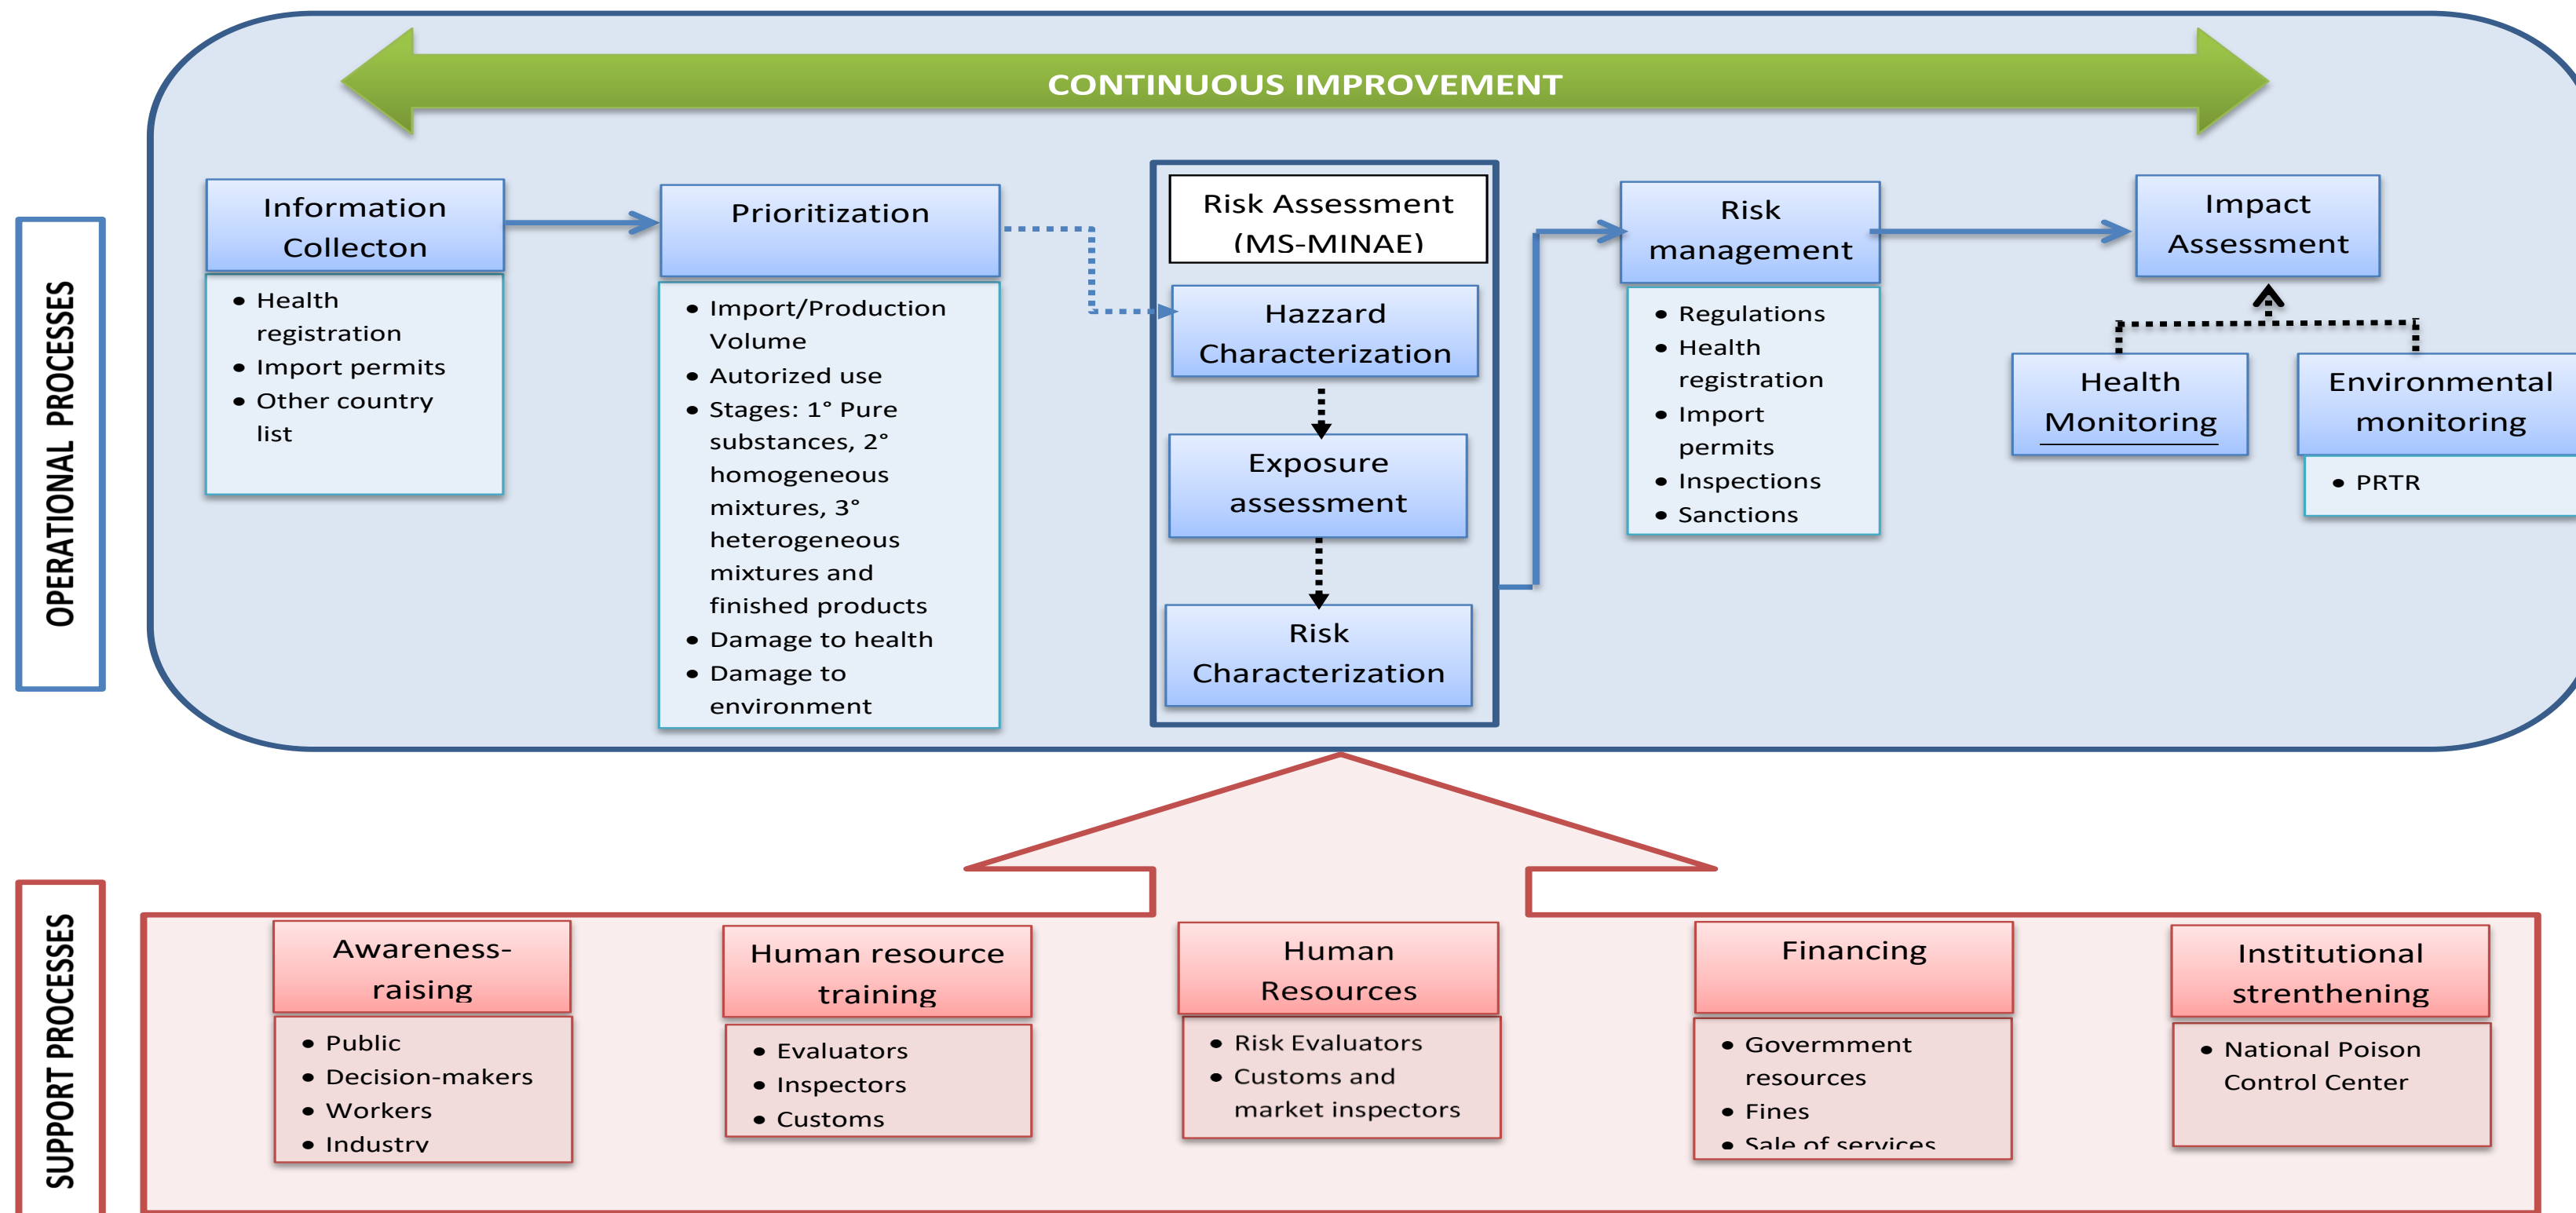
OPERATIONAL PROCESSES

CONTINUOUS IMPROVEMENT

Information Collecton
- Health registration
- Import permits
- Other country list

Prioritization
- Import/Production Volume
- Autorized use
- Stages: 1° Pure substances, 2° homogeneous mixtures, 3° heterogeneous mixtures and finished products
- Damage to health
- Damage to environment

Risk Assessment (MS-MINAE)

Hazzard Characterization

Exposure assessment

Risk Characterization

Risk management
- Regulations
- Health registration
- Import permits
- Inspections
- Sanctions

Impact Assessment

Health Monitoring

Environmental monitoring
- PRTR

SUPPORT PROCESSES

Awareness-raising
- Public
- Decision-makers
- Workers
- Industry

Human resource training
- Evaluators
- Inspectors
- Customs

Human Resources
- Risk Evaluators
- Customs and market inspectors

Financing
- Govermment resources
- Fines
- Sale of services

Institutional strenthening
- National Poison Control Center